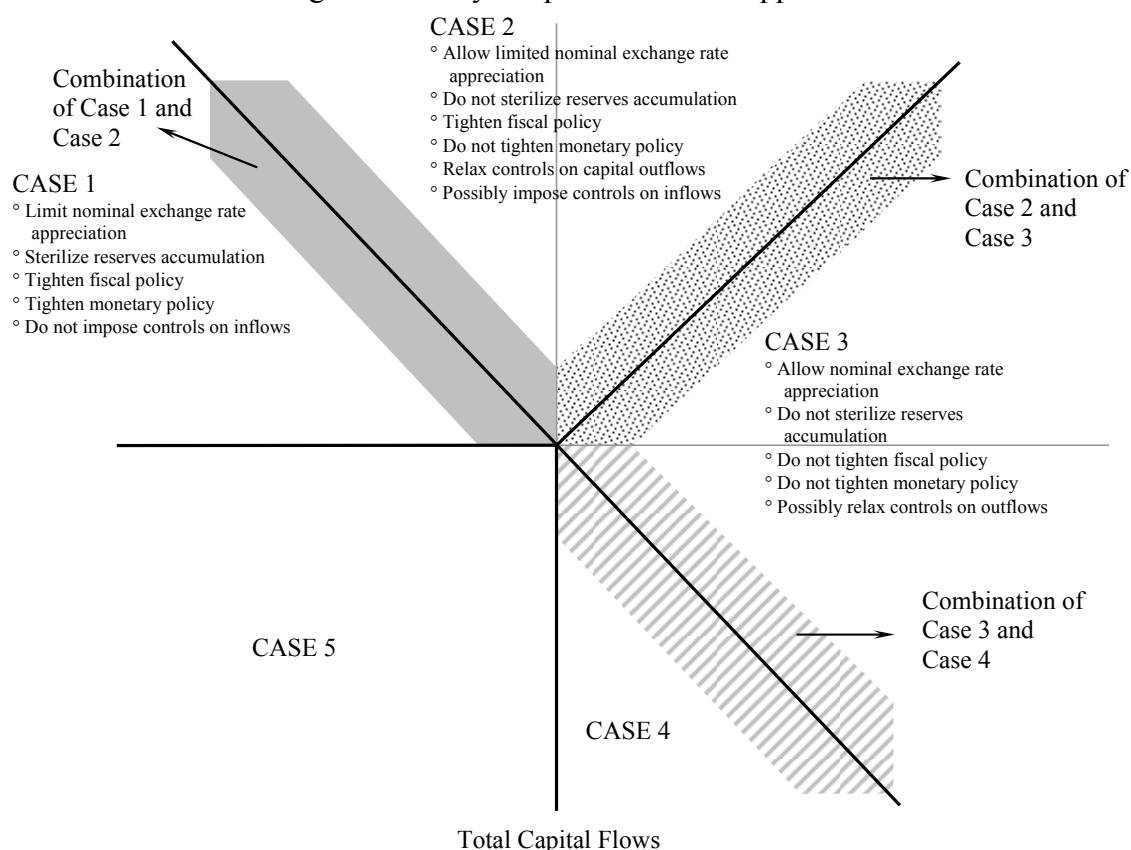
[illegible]

CASE 2
° Allow limited nominal exchange rate appreciation
° Do not sterilize reserves accumulation
° Tighten fiscal policy
° Do not tighten monetary policy
° Relax controls on capital outflows
° Possibly impose controls on inflows

Combination of Case 1 and Case 2

CASE 1
° Limit nominal exchange rate appreciation
° Sterilize reserves accumulation
° Tighten fiscal policy
° Tighten monetary policy
° Do not impose controls on inflows

Combination of Case 2 and Case 3

CASE 3
° Allow nominal exchange rate appreciation
° Do not sterilize reserves accumulation
° Do not tighten fiscal policy
° Do not tighten monetary policy
° Possibly relax controls on outflows

Combination of Case 3 and Case 4

CASE 5

CASE 4

Total Capital Flows